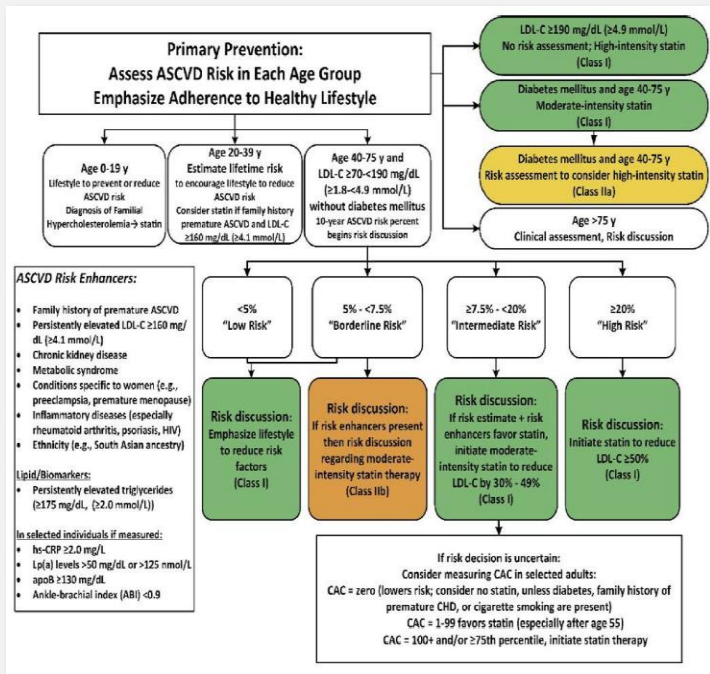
Primary Prevention:
Assess ASCVD Risk in Each Age Group
Emphasize Adherence to Healthy Lifestyle

LDL-C ≥190 mg/dL (≥4.9 mmol/L)
No risk assessment; High-intensity statin
(Class I)

Diabetes mellitus and age 40-75 y
Moderate-intensity statin
(Class I)

Diabetes mellitus and age 40-75 y
Risk assessment to consider high-intensity statin
(Class IIa)

Age >75 y
Clinical assessment, Risk discussion

Age 0-19 y
Lifestyle to prevent or reduce ASCVD risk
Diagnosis of Familial Hypercholesterolemia→ statin

Age 20-39 y
Estimate lifetime risk to encourage lifestyle to reduce ASCVD risk
Consider statin if family history premature ASCVD and LDL-C ≥160 mg/dL (≥4.1 mmol/L)

Age 40-75 y and LDL-C ≥70-<190 mg/dL (≥1.8-<4.9 mmol/L) without diabetes mellitus
10-year ASCVD risk percent begins risk discussion

ASCVD Risk Enhancers:
• Family history of premature ASCVD
• Persistently elevated LDL-C ≥160 mg/dL (≥4.1 mmol/L)
• Chronic kidney disease
• Metabolic syndrome
• Conditions specific to women (e.g., preeclampsia, premature menopause)
• Inflammatory diseases (especially rheumatoid arthritis, psoriasis, HIV)
• Ethnicity (e.g., South Asian ancestry)

Lipid/Biomarkers:
• Persistently elevated triglycerides (≥175 mg/dL, (≥2.0 mmol/L))

In selected individuals if measured:
• hs-CRP ≥2.0 mg/L
• Lp(a) levels >50 mg/dL or >125 nmol/L
• apoB ≥130 mg/dL
• Ankle-brachial index (ABI) <0.9

<5%
"Low Risk"

5% - <7.5%
"Borderline Risk"

≥7.5% - <20%
"Intermediate Risk"

≥20%
"High Risk"

Risk discussion:
Emphasize lifestyle to reduce risk factors
(Class I)

Risk discussion:
If risk enhancers present then risk discussion regarding moderate-intensity statin therapy
(Class IIb)

Risk discussion:
If risk estimate + risk enhancers favor statin, initiate moderate-intensity statin to reduce LDL-C by 30% - 49%
(Class I)

Risk discussion:
Initiate statin to reduce LDL-C ≥50%
(Class I)

If risk decision is uncertain:
Consider measuring CAC in selected adults:
CAC = zero (lowers risk; consider no statin, unless diabetes, family history of premature CHD, or cigarette smoking are present)
CAC = 1-99 favors statin (especially after age 55)
CAC = 100+ and/or ≥75th percentile, initiate statin therapy